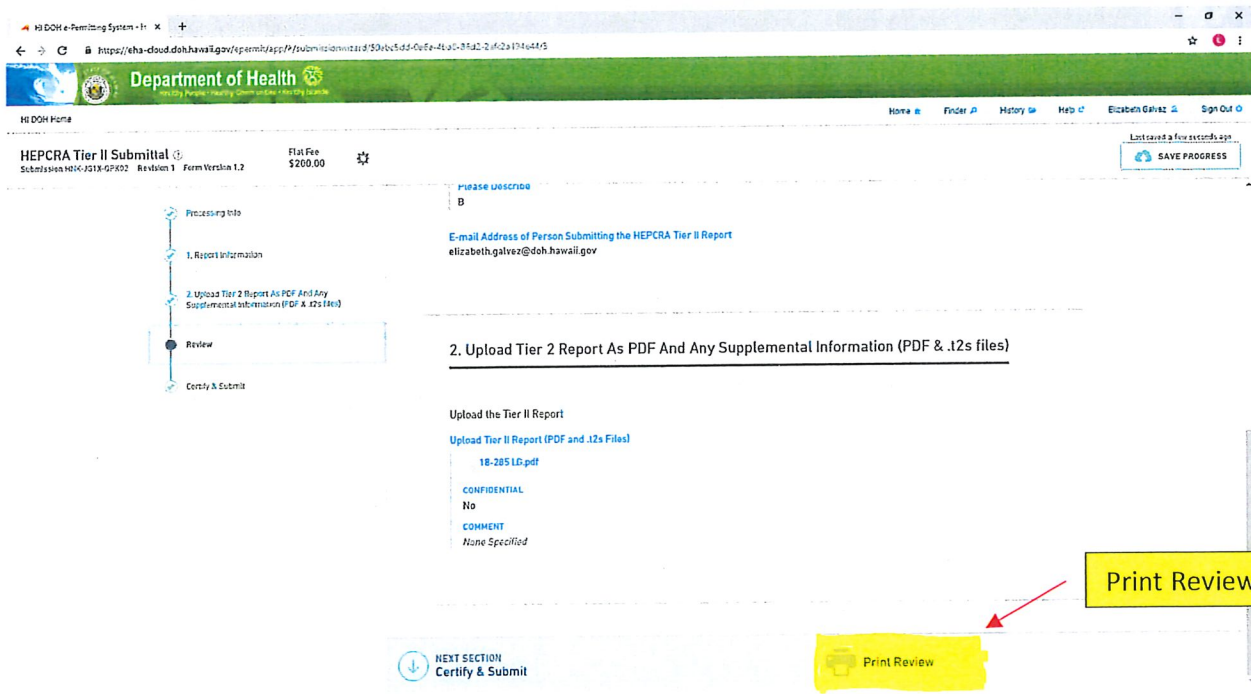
HI DOH e-Permitting System - H ×

https://eha-cloud.doh.hawaii.gov/epermit/app/#/submissionwizard/50ebc5dd-0e6e-4ba0-8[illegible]

Department of Health
Healthy People • Healthy Communities • Healthy Islands

Home Finder History Help Elizabeth Galvez Sign Out

HI DOH Home

HEPCRA Tier II Submittal
Submission HIX-JG1X-GPK02 Revision 1 Form Version 1.2

Flat Fee
$200.00

Last saved a few seconds ago
SAVE PROGRESS

Processing Info

1. Report Information

2. Upload Tier 2 Report As PDF And Any Supplemental Information (PDF & .t2s files)

Review

Certify & Submit

Please Describe
B

E-mail Address of Person Submitting the HEPCRA Tier II Report
elizabeth.galvez@doh.hawaii.gov

2. Upload Tier 2 Report As PDF And Any Supplemental Information (PDF & .t2s files)

Upload the Tier II Report

Upload Tier II Report (PDF and .t2s Files)

18-285 LG.pdf

CONFIDENTIAL
No

COMMENT
None Specified

Print Review

NEXT SECTION
Certify & Submit

Print Review